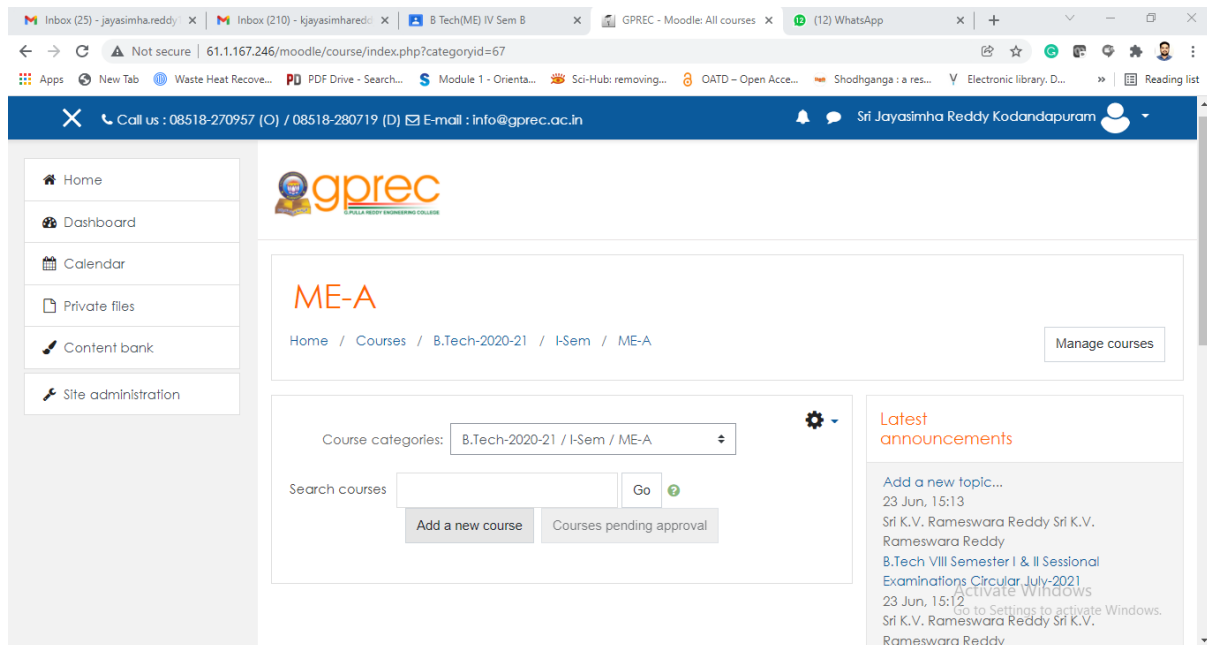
Inbox (25) - jayasimha.reddy | Inbox (210) - kjayasimhareddy | B Tech(ME) IV Sem B | GPREC - Moodle: All courses | (12) WhatsApp

Not secure | 61.1.167.246/moodle/course/index.php?categoryid=67

Apps New Tab Waste Heat Recove... PDF Drive - Search... Module 1 - Orienta... Sci-Hub: removing... OATD – Open Acce... Shodhganga : a res... Electronic library. D... » Reading list

Call us : 08518-270957 (O) / 08518-280719 (D) E-mail : info@gprec.ac.in

Sri Jayasimha Reddy Kodandapuram

Home
Dashboard
Calendar
Private files
Content bank
Site administration

gprec
G.PULLA REDDY ENGINEERING COLLEGE

ME-A

Home / Courses / B.Tech-2020-21 / I-Sem / ME-A

Manage courses

Course categories: B.Tech-2020-21 / I-Sem / ME-A

Search courses Go

Add a new course Courses pending approval

Latest announcements

Add a new topic...
23 Jun, 15:13
Sri K.V. Rameswara Reddy Sri K.V. Rameswara Reddy
B.Tech VIII Semester I & II Sessional Examinations Circular July-2021
23 Jun, 15:12
Sri K.V. Rameswara Reddy Sri K.V. Rameswara Reddy

Activate Windows
Go to Settings to activate Windows.